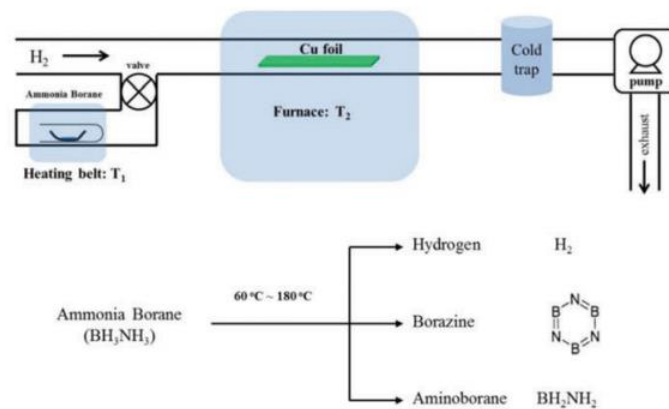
$H_2$ valve Cu foil Cold trap pump

Ammonia Borane

Furnace: $T_2$

Heating belt: $T_1$

exhaust

Ammonia Borane ($BH_3NH_3$)

60 °C ~ 180 °C

Hydrogen $H_2$

Borazine B N B N B N

Aminoborane $BH_2NH_2$